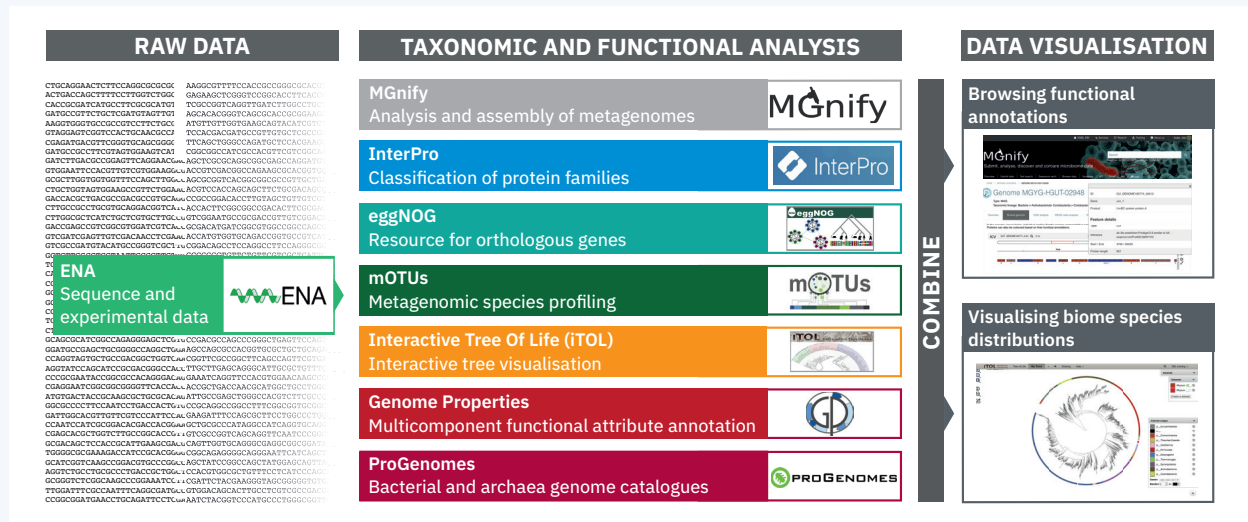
RAW DATA

ENA
Sequence and experimental data

ENA

TAXONOMIC AND FUNCTIONAL ANALYSIS

MGnify
Analysis and assembly of metagenomes

MGnify

InterPro
Classification of protein families

InterPro

eggNOG
Resource for orthologous genes

eggNOG

mOTUs
Metagenomic species profiling

mOTUs

Interactive Tree Of Life (iTOL)
Interactive tree visualisation

iTOL

Genome Properties
Multicomponent functional attribute annotation

ProGenomes
Bacterial and archaea genome catalogues

proGenomes

COMBINE

DATA VISUALISATION

Browsing functional annotations

MGnify

Genome MGYG-HGUT-02948

Visualising biome species distributions

iTOL